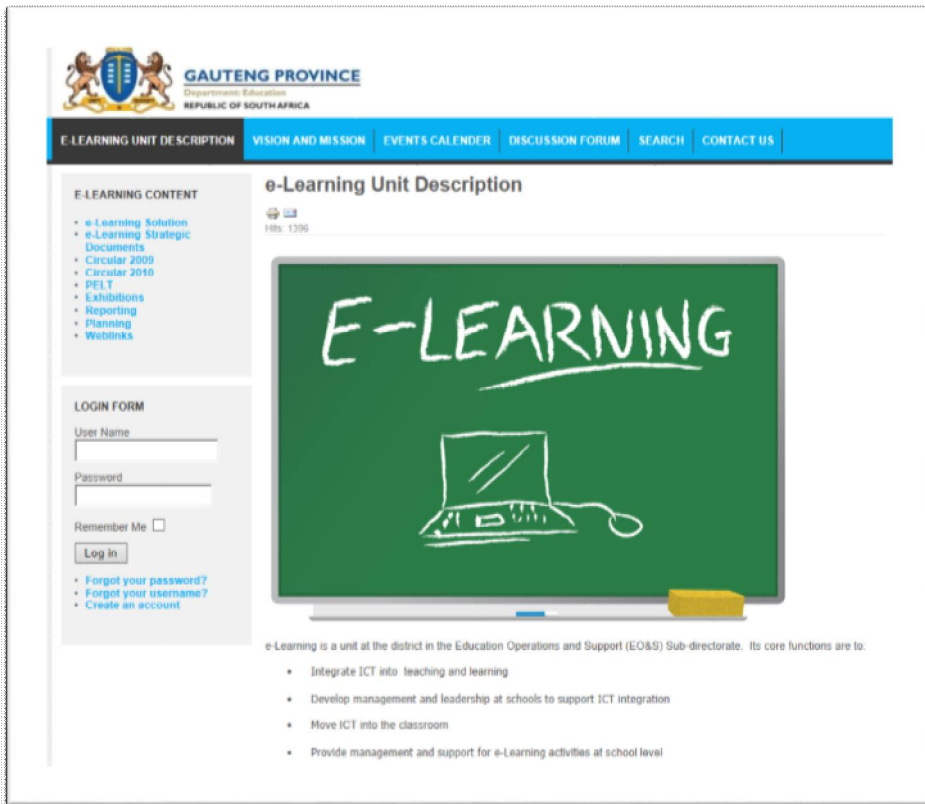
GAUTENG PROVINCE
Department: Education
REPUBLIC OF SOUTH AFRICA

E-LEARNING UNIT DESCRIPTION | VISION AND MISSION | EVENTS CALENDER | DISCUSSION FORUM | SEARCH | CONTACT US

E-LEARNING CONTENT

- e-Learning Solution
- e-Learning Strategic Documents
- Circular 2009
- Circular 2010
- PELT
- Exhibitions
- Reporting
- Planning
- Weblinks

LOGIN FORM

User Name

Password

Remember Me

Log in

- Forgot your password?
- Forgot your username?
- Create an account

e-Learning Unit Description

Hits: 1396

E-LEARNING

e-Learning is a unit at the district in the Education Operations and Support (EO&S) Sub-directorate. Its core functions are to:

- Integrate ICT into teaching and learning
- Develop management and leadership at schools to support ICT integration
- Move ICT into the classroom
- Provide management and support for e-Learning activities at school level